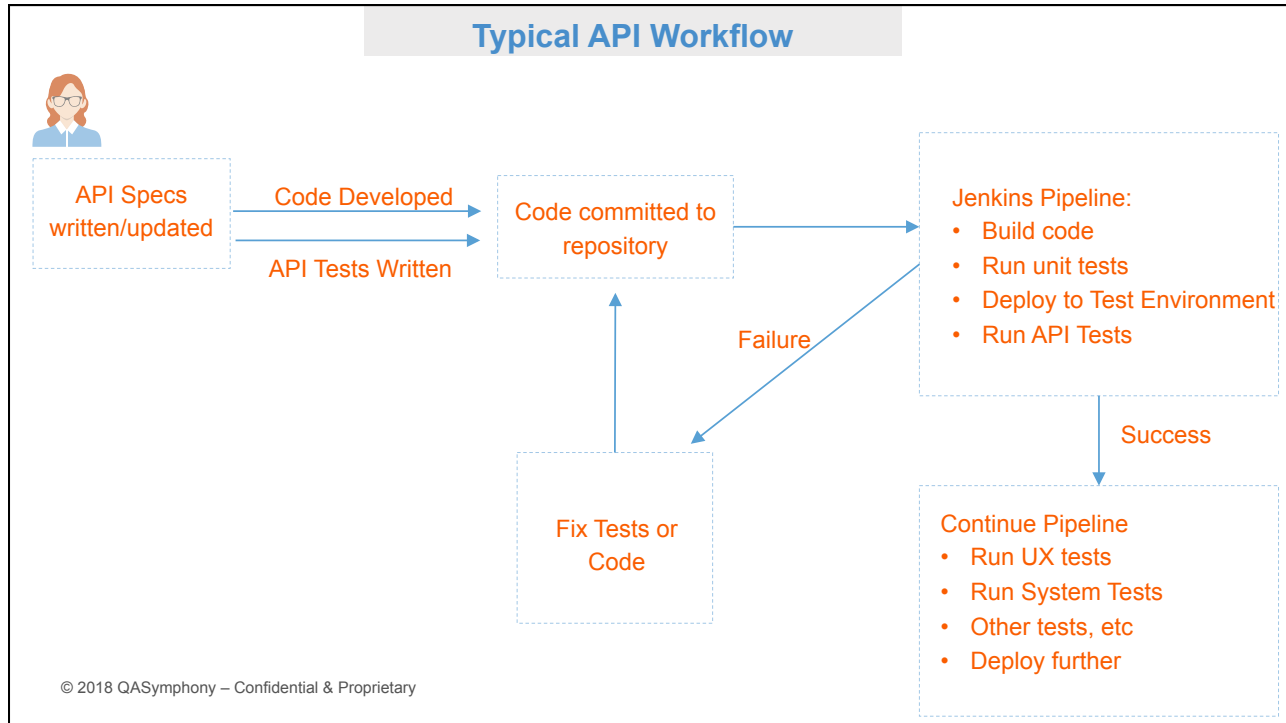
Typical API Workflow

API Specs written/updated

Code Developed

API Tests Written

Code committed to repository

Jenkins Pipeline:
• Build code
• Run unit tests
• Deploy to Test Environment
• Run API Tests

Failure

Success

Fix Tests or Code

Continue Pipeline
• Run UX tests
• Run System Tests
• Other tests, etc
• Deploy further

© 2018 QASymphony – Confidential & Proprietary